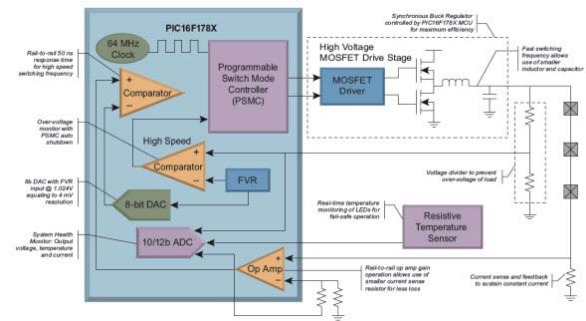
PIC16F178X

64 MHz Clock

Rail-to-rail 50 ns response time for high speed switching frequency

Comparator

Programmable Switch Mode Controller (PSMC)

Synchronous Buck Regulator controlled by PIC16F178X MCU for maximum efficiency

High Voltage MOSFET Drive Stage

MOSFET Driver

Fast switching frequency allows use of smaller inductor and capacitor

Over-voltage monitor with PSMC auto shutdown

High Speed Comparator

FVR

8b DAC with FVR input @ 1.024V equating to 4 mV resolution

8-bit DAC

Voltage divider to prevent over-voltage of load

Real-time temperature monitoring of LEDs for fail-safe operation

Resistive Temperature Sensor

System Health Monitor: Output voltage, temperature and current

10/12b ADC

Op Amp

Rail-to-rail op amp gain operation allows use of smaller current sense resistor for less loss

Current sense and feedback to sustain constant current